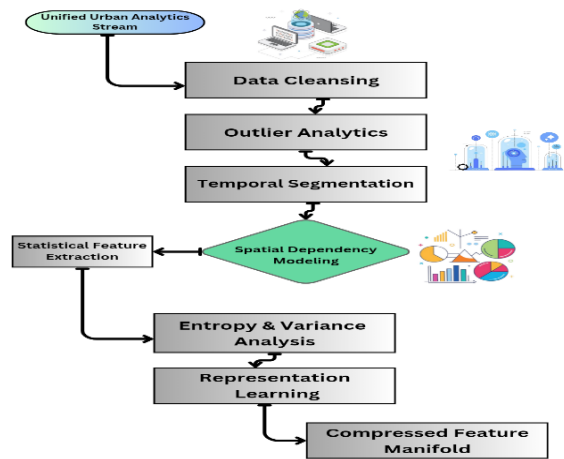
Unified Urban Analytics Stream

Data Cleansing

Outlier Analytics

Temporal Segmentation

Spatial Dependency Modeling

Statistical Feature Extraction

Entropy & Variance Analysis

Representation Learning

Compressed Feature Manifold